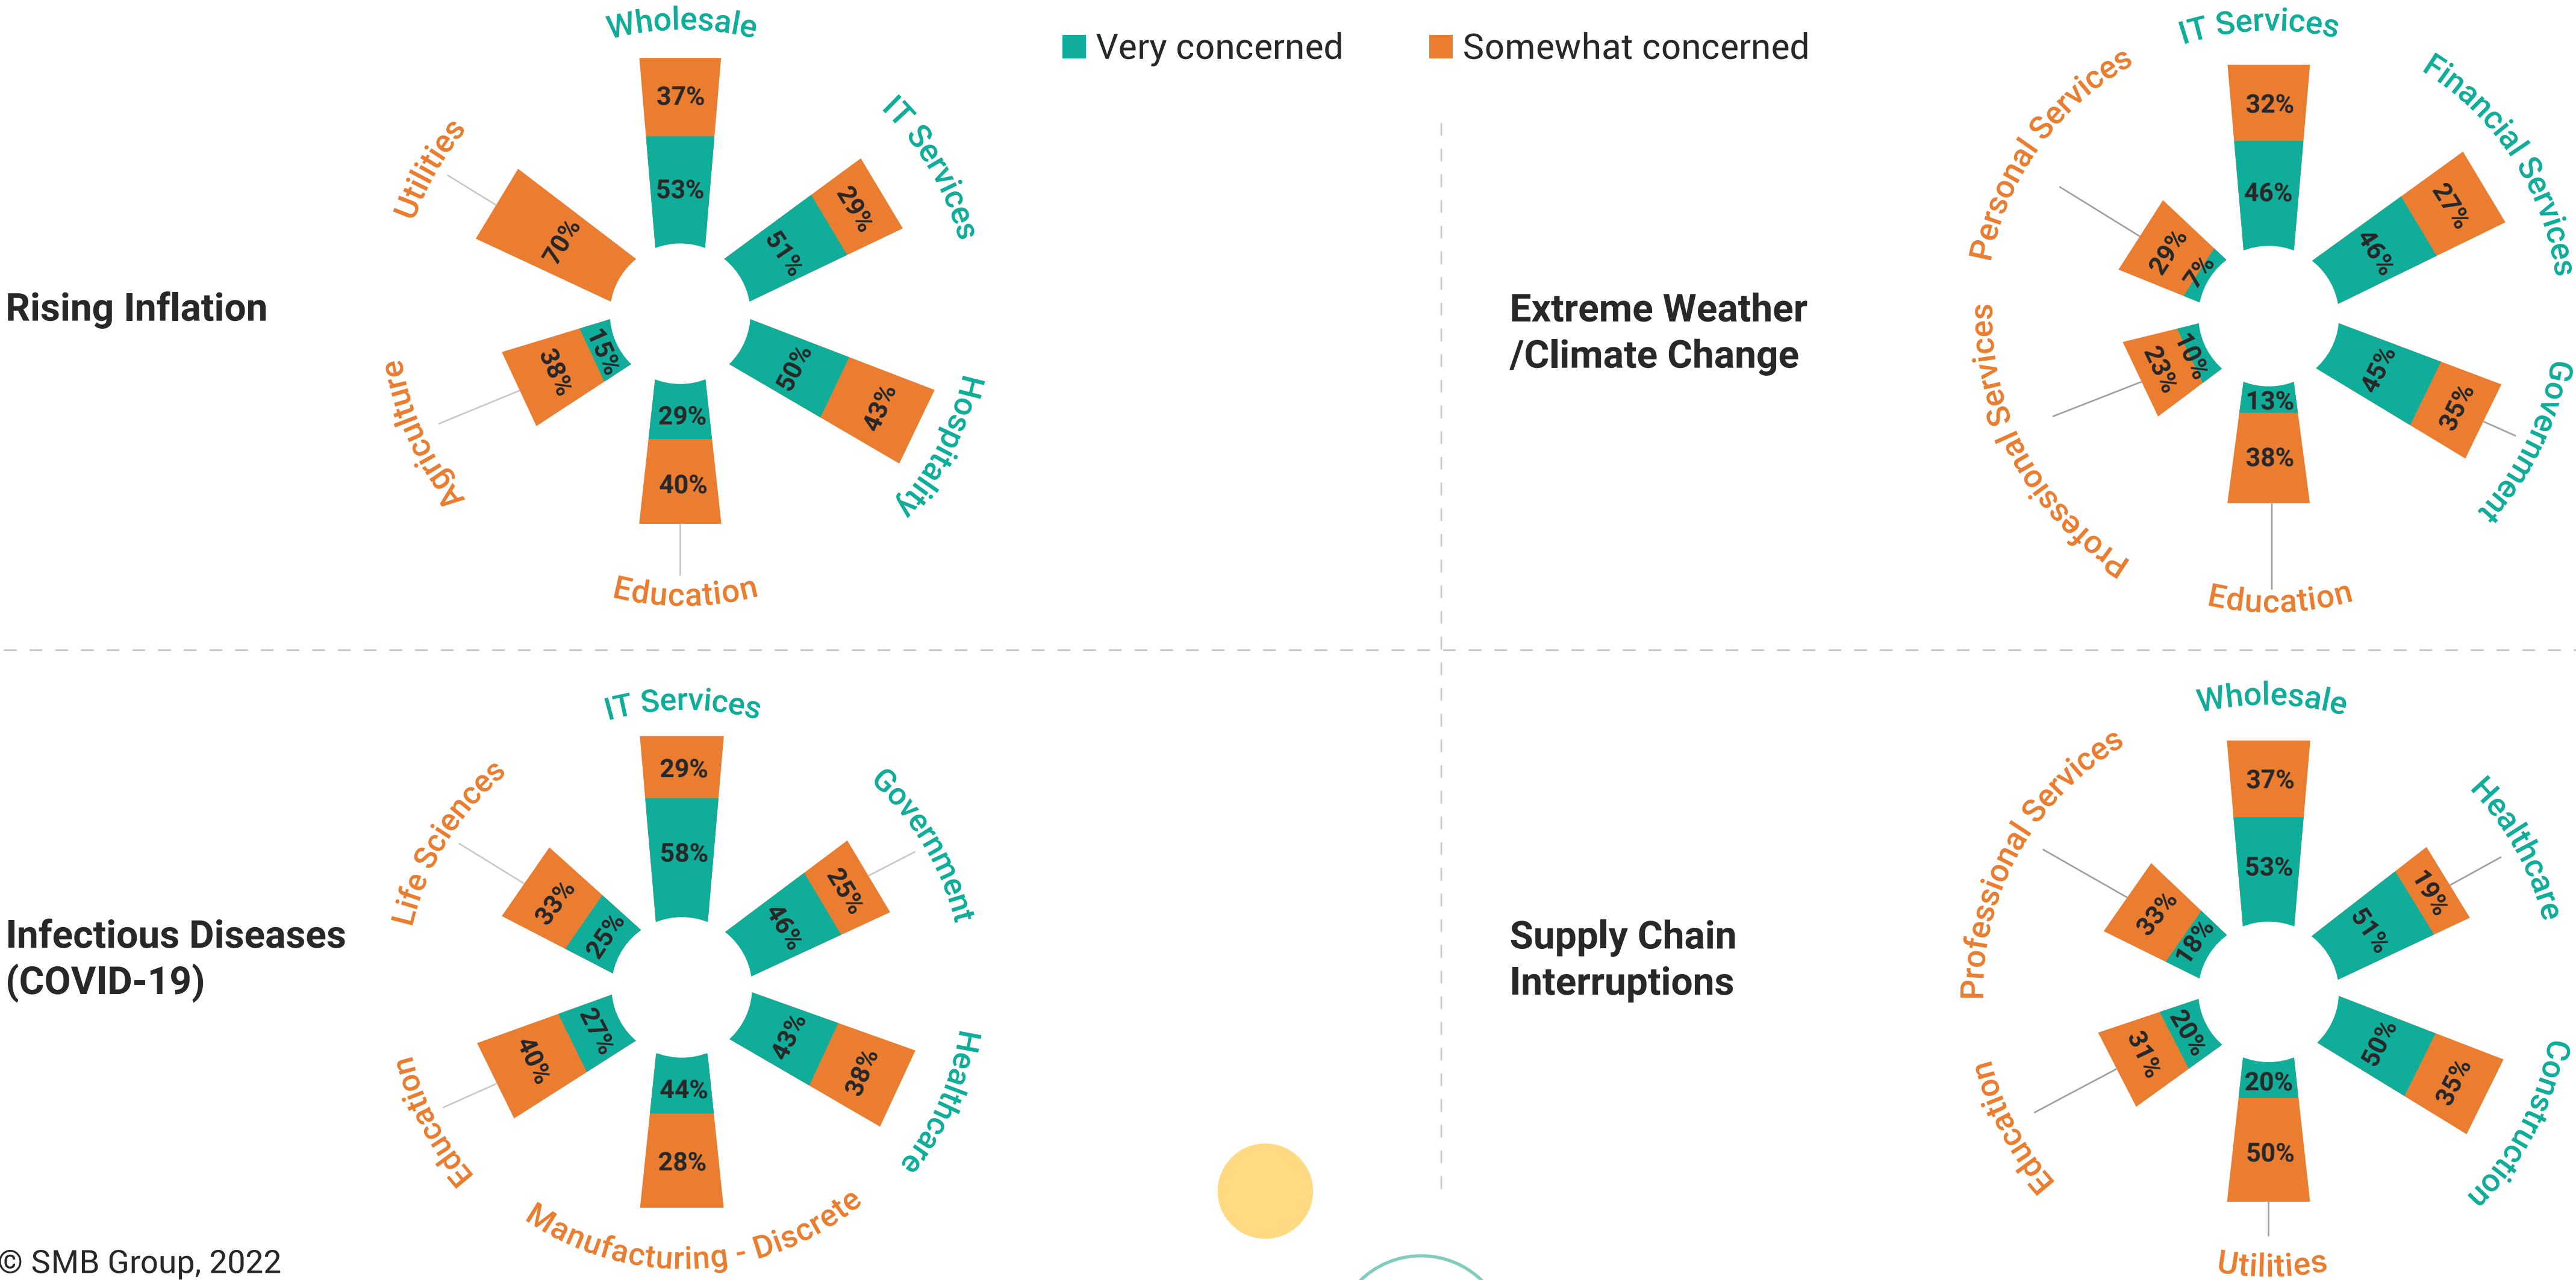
Very concerned
Somewhat concerned

Rising Inflation

Wholesale
37%
53%
IT Services
29%
51%
Hospitality
50%
43%
Education
29%
40%
Agriculture
38%
15%
Utilities
70%

Extreme Weather /Climate Change

IT Services
32%
46%
Financial Services
27%
46%
Government
45%
35%
Education
13%
38%
Professional Services
10%
23%
Personal Services
29%
7%

Infectious Diseases (COVID-19)

IT Services
29%
58%
Government
25%
46%
Healthcare
43%
38%
Manufacturing - Discrete
44%
28%
Education
40%
27%
Life Sciences
33%
25%

Supply Chain Interruptions

Wholesale
37%
53%
Healthcare
19%
51%
Construction
50%
35%
Utilities
20%
50%
Education
31%
20%
Professional Services
33%
18%

© SMB Group, 2022